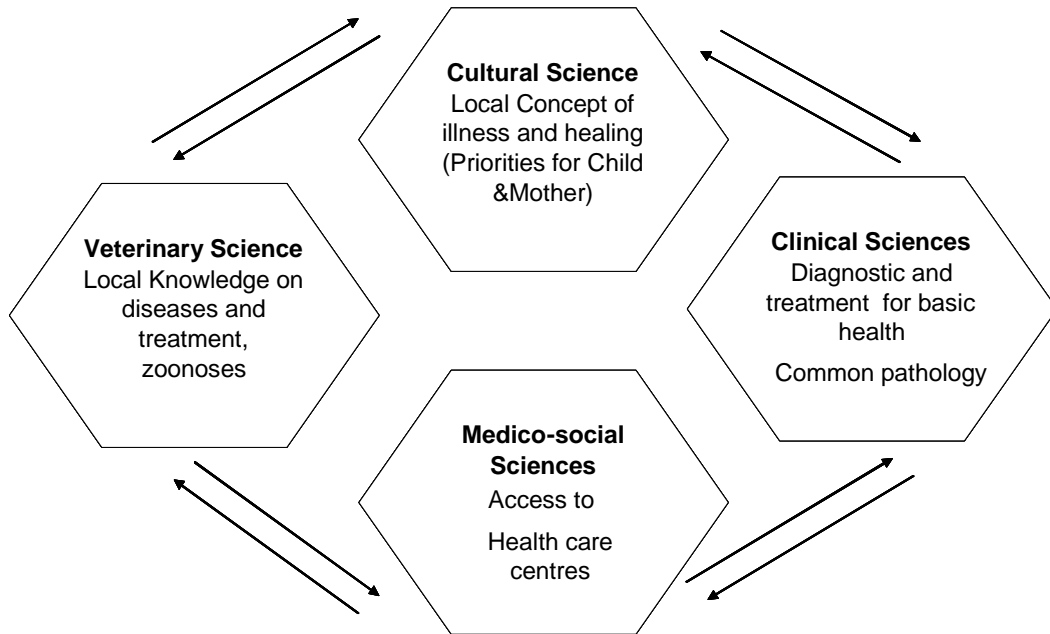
Cultural Science
Local Concept of illness and healing (Priorities for Child &Mother)

Veterinary Science
Local Knowledge on diseases and treatment, zoonoses

Clinical Sciences
Diagnostic and treatment for basic health

Common pathology

Medico-social Sciences
Access to

Health care centres